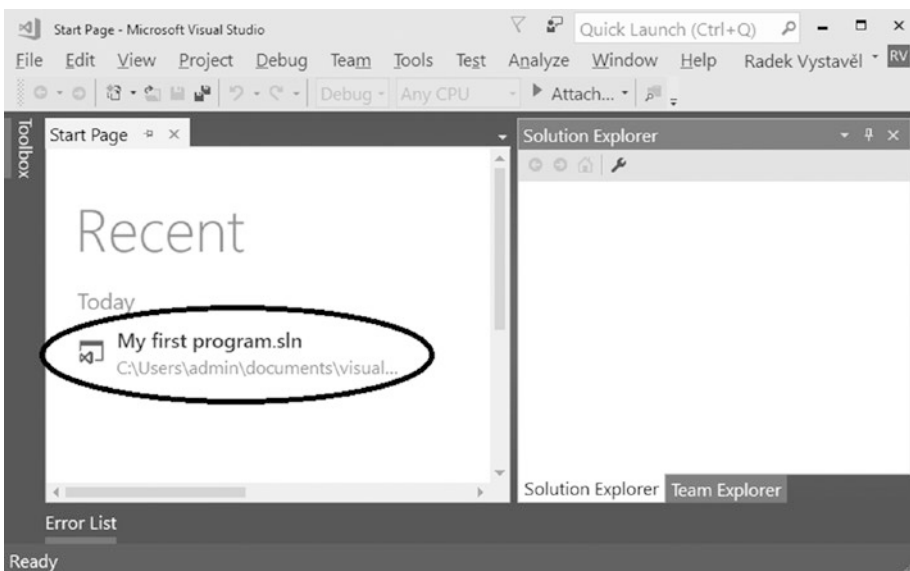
Start Page - Microsoft Visual Studio

Quick Launch (Ctrl+Q)

File Edit View Project Debug Team Tools Test Analyze Window Help Radek Vystavěl RV

Debug Any CPU Attach...

Toolbox

Start Page

Solution Explorer

Recent

Today

My first program.sln
C:\Users\admin\documents\visual...

Solution Explorer Team Explorer

Error List

Ready